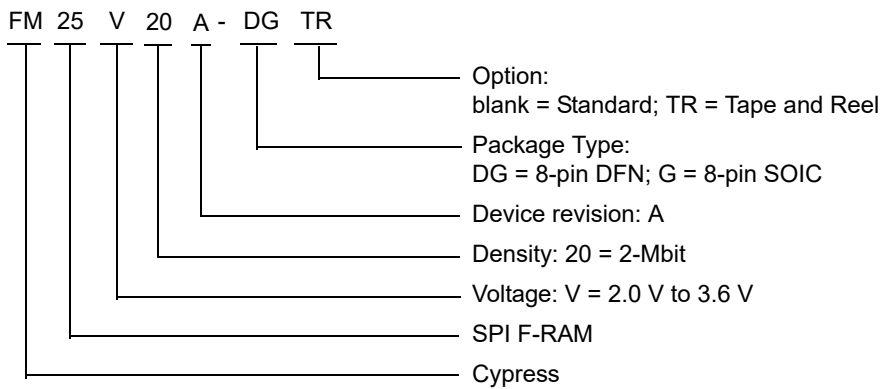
FM 25 V 20 A - DG TR

Option:
blank = Standard; TR = Tape and Reel

Package Type:
DG = 8-pin DFN; G = 8-pin SOIC

Device revision: A

Density: 20 = 2-Mbit

Voltage: V = 2.0 V to 3.6 V

SPI F-RAM

Cypress